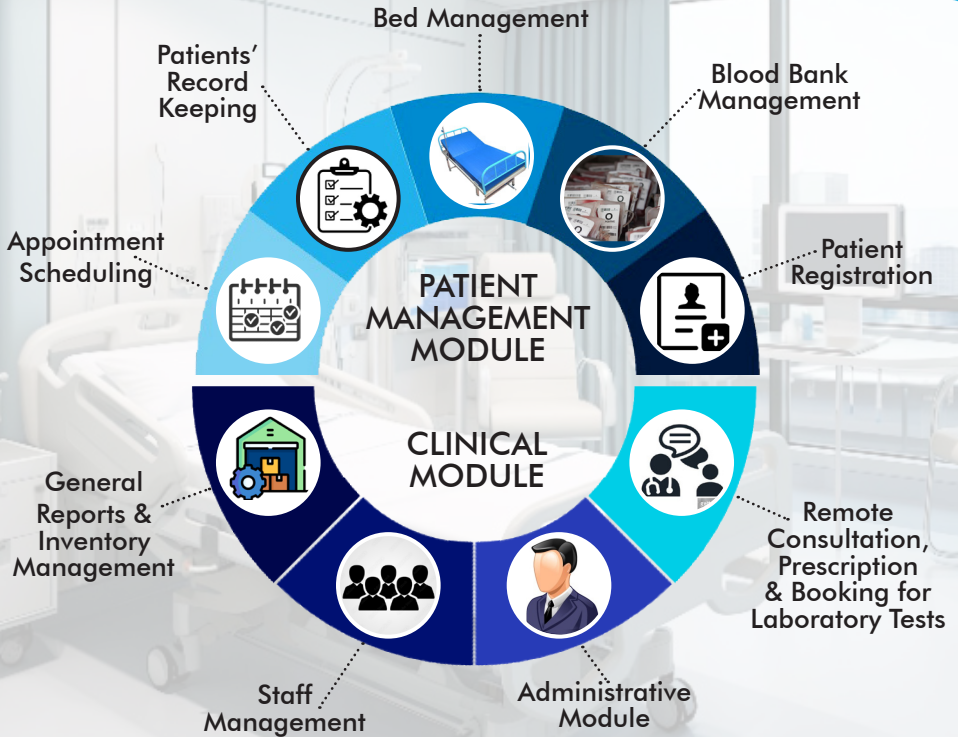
Bed Management

Patients' Record Keeping

Blood Bank Management

Appointment Scheduling

Patient Registration

PATIENT MANAGEMENT MODULE

CLINICAL MODULE

General Reports & Inventory Management

Remote Consultation, Prescription & Booking for Laboratory Tests

Staff Management

Administrative Module